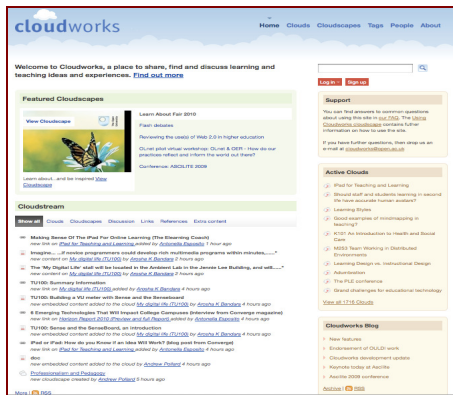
cloudworks

Home Clouds Cloudscapes Tags People About

Welcome to Cloudworks, a place to share, find and discuss learning and teaching ideas and experiences. Find out more

Log in Sign up

Featured Cloudscapes

View Cloudscape

Learn about...and be inspired View Cloudscape

Learn About Fair 2010

Flash debates

Reviewing the use(s) of Web 2.0 in higher education

OLnet pilot virtual workshop: OLnet & OER - How do our practices reflect and inform the world out there?

Conference: ASCILITE 2008

Support

You can find answers to common questions about using this site in our FAQ. The Using Cloudworks cloudscape contains further information on how to use the site.

If you have further questions, then drop us an e-mail at cloudworks@open.ac.uk

Cloudstream

Show all Clouds Cloudscapes Discussion Links References Extra content

Making Sense Of The iPad For Online Learning (The Elearning Coach)
new link on iPad for Teaching and Learning added by Antonella Esposito 1 hour ago

Imagine.... if novice programmers could develop rich multimedia programs within minutes......
new content on My digital life (TU100) by Ancsha K Bandara 2 hours ago

The 'My Digital Life' stall will be located in the Ambient Lab in the Jennie Lee Building, and will......
new content on My digital life (TU100) by Ancsha K Bandara 2 hours ago

TU100: Summary Information
new link on My digital life (TU100) added by Ancsha K Bandara 4 hours ago

TU100: Building a VU meter with Sense and the Senseboard
new embedded content added to the cloud My digital life (TU100) by Ancsha K Bandara 4 hours ago

6 Emerging Technologies That Will Impact College Campuses (Interview from Converge magazine)
new link on Horizon Report 2010 (Preview and full Report) added by Antonella Esposito 4 hours ago

TU100: Sense and the SenseBoard, an introduction
new embedded content added to the cloud My digital life (TU100) by Ancsha K Bandara 4 hours ago

iPad or iFad: How do you Know if an Idea Will Work? (blog post from Converge)
new link on iPad for Teaching and Learning added by Antonella Esposito 4 hours ago

doc
new embedded content added to the cloud by Andrew Polland 5 hours ago

Professionalism and Pedagogy
new cloudscape created by Andrew Polland 5 hours ago

More | RSS

Active Clouds

iPad for Teaching and Learning

Should staff and students learning in second life have accurate human avatars?

Learning Styles

Good examples of microblogging in teaching?

K101 An Introduction to Health and Social Care

M253 Team Working in Distributed Environments

Learning Design vs. Instructional Design

Adsurbation

The PLE conference

Grand challenges for educational technology

View all 1718 Clouds

Cloudworks Blog

New features

Endorsement of OULDI work

Cloudworks development update

Keynote today at Ascilite

Ascilite 2008 conference

Archive | RSS